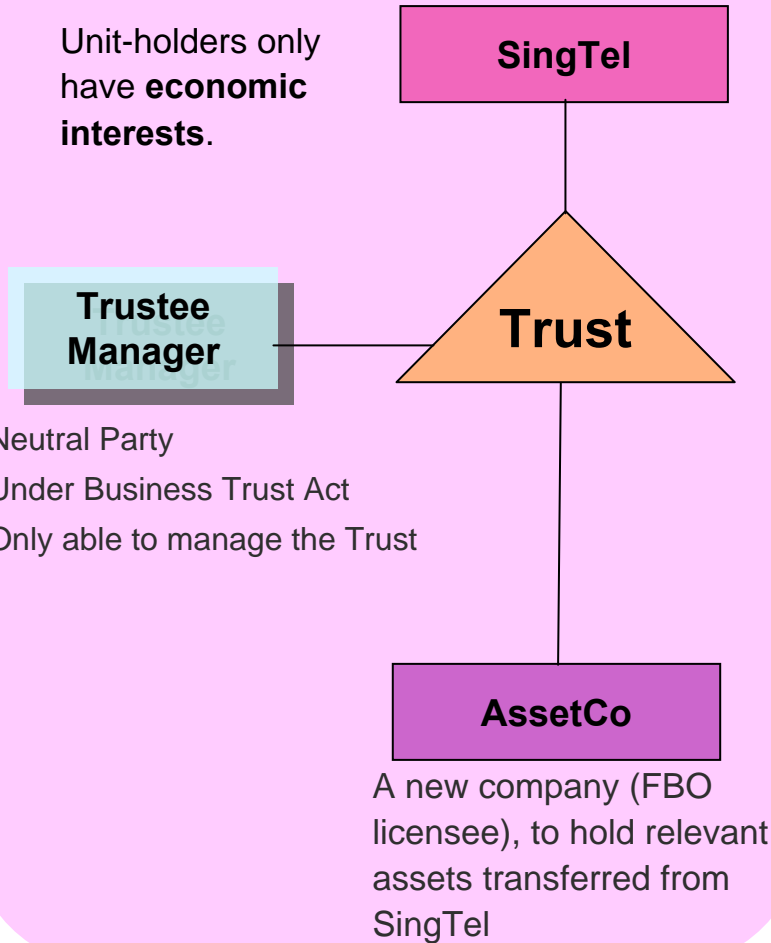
Unit-holders only have **economic interests**.

SingTel

Trustee Manager

Trust

Neutral Party
Under Business Trust Act
Only able to manage the Trust

AssetCo

A new company (FBO licensee), to hold relevant assets transferred from SingTel